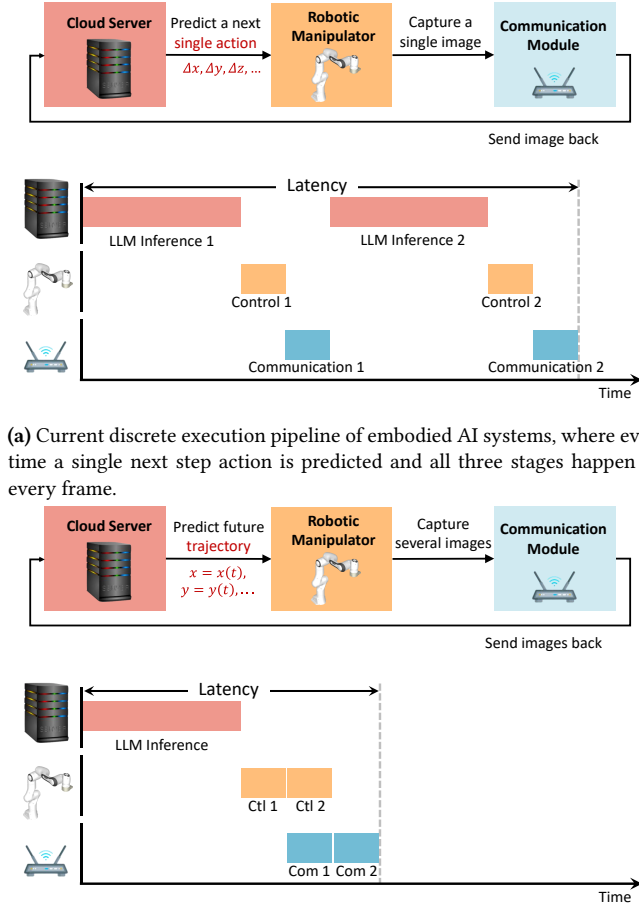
Cloud Server

Predict a next single action
$\Delta x, \Delta y, \Delta z, \ldots$

Robotic Manipulator

Capture a single image

Communication Module

Send image back

Latency

LLM Inference 1

LLM Inference 2

Control 1

Control 2

Communication 1

Communication 2

Time

**(a)** Current discrete execution pipeline of embodied AI systems, where ev time a single next step action is predicted and all three stages happen every frame.

Cloud Server

Predict future trajectory
$x = x(t),$
$y = y(t), \ldots$

Robotic Manipulator

Capture several images

Communication Module

Send images back

Latency

LLM Inference

Ctl 1

Ctl 2

Com 1

Com 2

Time